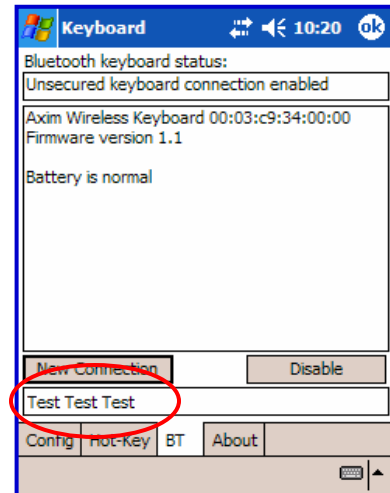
Keyboard 10:20 ok

Bluetooth keyboard status:

Unsecured keyboard connection enabled

Axim Wireless Keyboard 00:03:c9:34:00:00
Firmware version 1.1

Battery is normal

New Connection

Disable

Test Test Test

Config
Hot-Key
BT
About